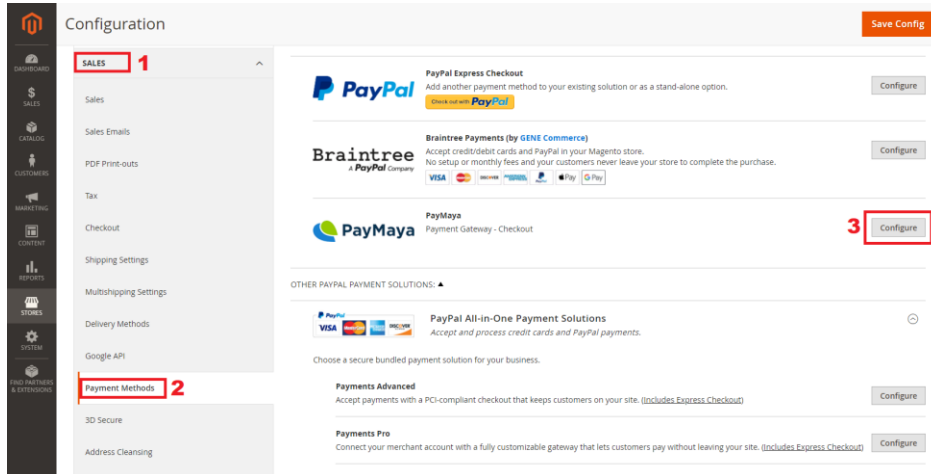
Configuration

Save Config

DASHBOARD
SALES
CATALOG
CUSTOMERS
MARKETING
CONTENT
REPORTS
STORES
SYSTEM
FIND PARTNERS & EXTENSIONS

SALES 1

Sales
Sales Emails
PDF Print-outs
Tax
Checkout
Shipping Settings
Multishipping Settings
Delivery Methods
Google API
Payment Methods 2
3D Secure
Address Cleansing

PayPal

PayPal Express Checkout
Add another payment method to your existing solution or as a stand-alone option.
Check out with PayPal

Configure

Braintree
A PayPal Company

Braintree Payments (by GENE Commerce)
Accept credit/debit cards and PayPal in your Magento store.
No setup or monthly fees and your customers never leave your store to complete the purchase.
VISA DISCOVER PayPal Pay G Pay

Configure

PayMaya

PayMaya
Payment Gateway - Checkout

3 Configure

OTHER PAYPAL PAYMENT SOLUTIONS: ▲

PayPal
VISA DISCOVER

PayPal All-in-One Payment Solutions
Accept and process credit cards and PayPal payments.

Choose a secure bundled payment solution for your business.

Payments Advanced
Accept payments with a PCI-compliant checkout that keeps customers on your site. (Includes Express Checkout)

Configure

Payments Pro
Connect your merchant account with a fully customizable gateway that lets customers pay without leaving your site. (Includes Express Checkout)

Configure